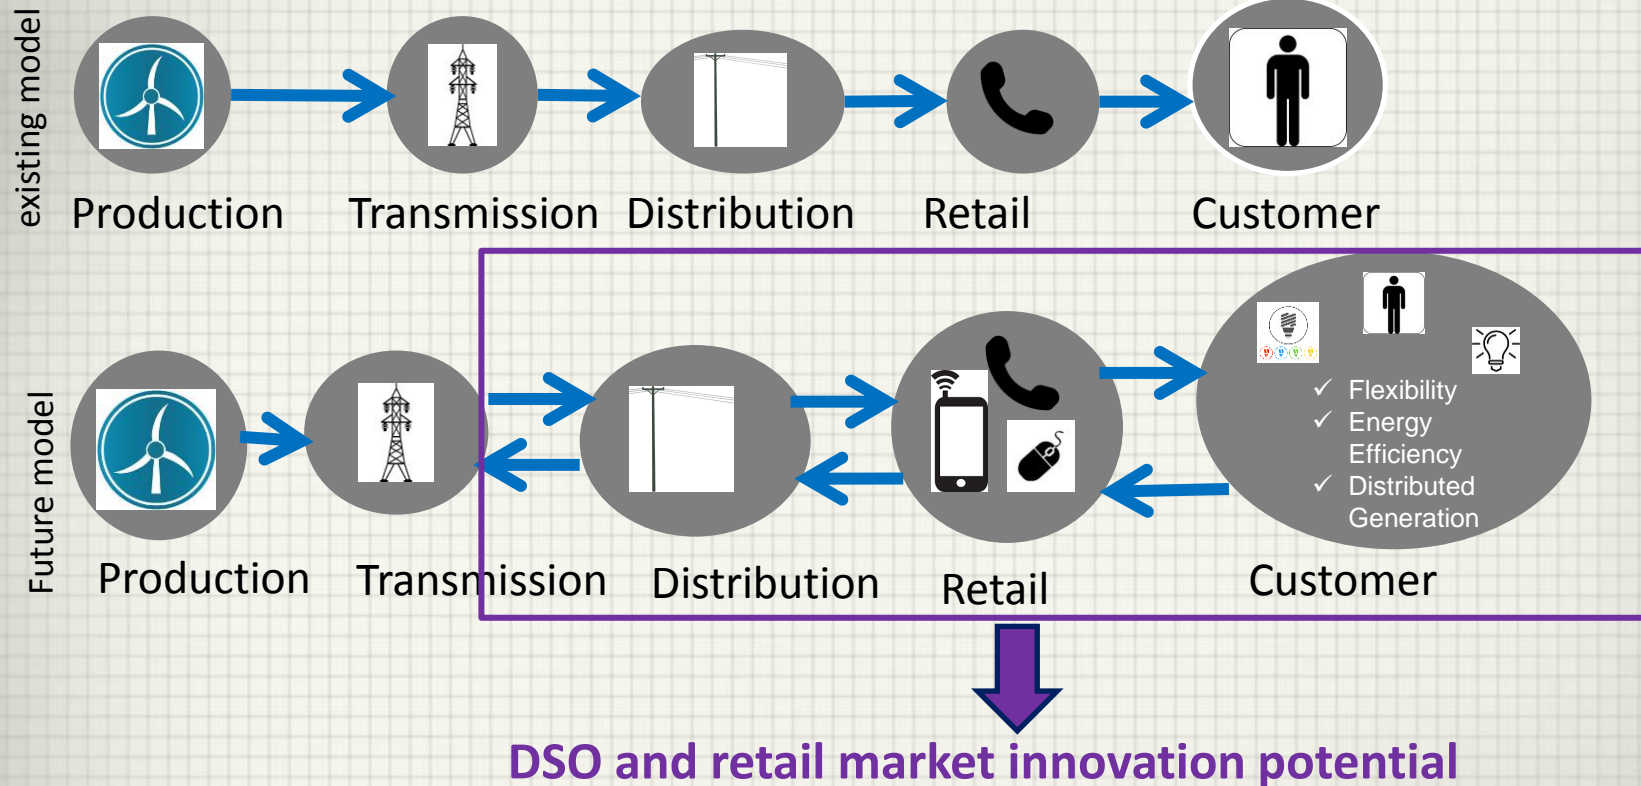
existing model

Production Transmission Distribution Retail Customer

Future model

Flexibility
Energy Efficiency
Distributed Generation

Production Transmission Distribution Retail Customer

DSO and retail market innovation potential